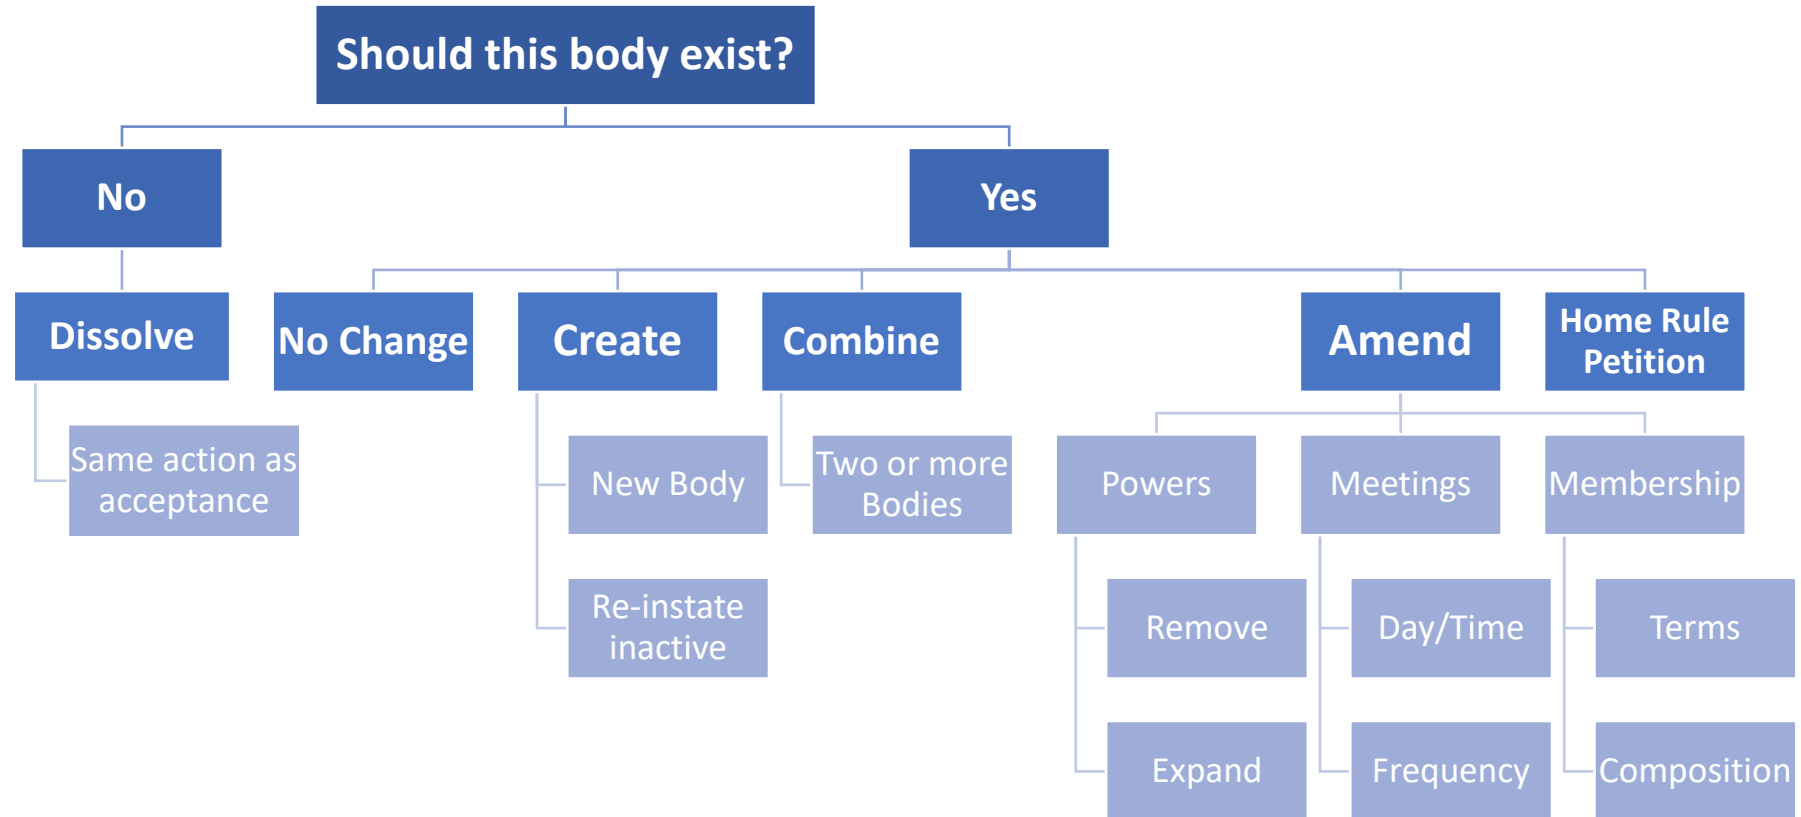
Should this body exist?

No

Yes

Dissolve

Same action as acceptance

No Change

Create

New Body

Re-instate inactive

Combine

Two or more Bodies

Amend

Powers

Remove

Expand

Meetings

Day/Time

Frequency

Membership

Terms

Composition

Home Rule Petition